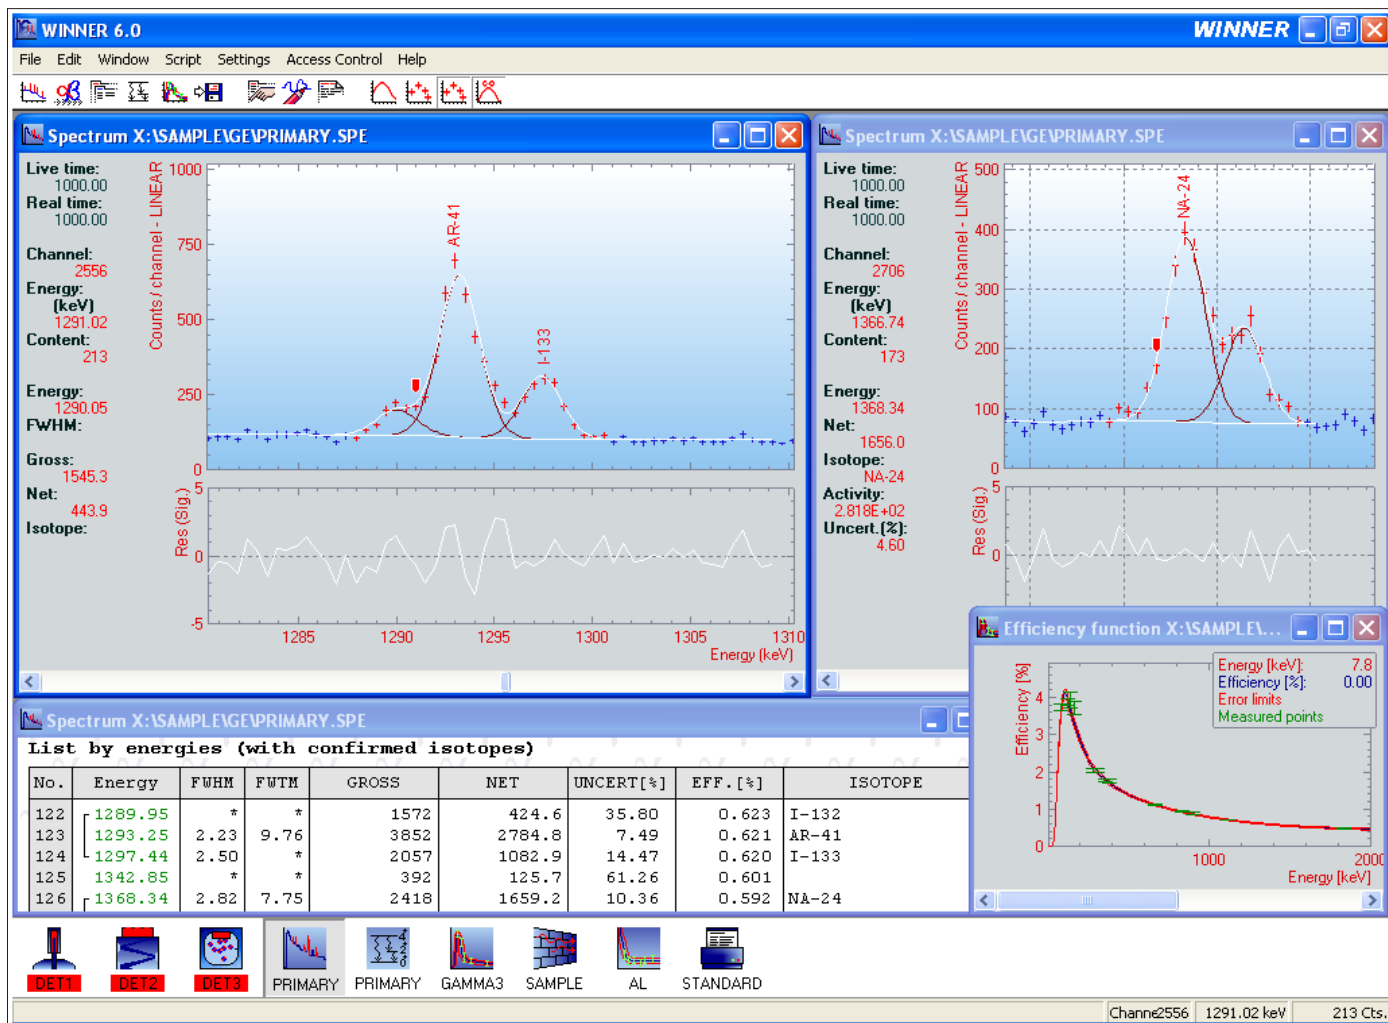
WINNER 6.0

WINNER

File Edit Window Script Settings Access Control Help

Spectrum X:\SAMPLE\GE\PRIMARY.SPE

Live time:
1000.00
Real time:
1000.00

Channel:
2556
Energy:
(keV)
1291.02
Content:
213

Energy:
1290.05
FWHM:

Gross:
1545.3
Net:
443.9
Isotope:

Counts / channel - LINEAR

1000
750
500
250
0

AR-41
I-133

Res (Sig.)
5
0
-5

1285 1290 1295 1300 1305 1310
Energy (keV)

Spectrum X:\SAMPLE\GE\PRIMARY.SPE

Live time:
1000.00
Real time:
1000.00

Channel:
2706
Energy:
(keV)
1366.74
Content:
173

Energy:
1368.34
Net:
1656.0
Isotope:
NA-24
Activity:
2.818E+02
Uncert.(%):
4.60

Counts / channel - LINEAR

500
400
300
200
100
0

NA-24

Res (Sig.)
5
0

Efficiency function X:\SAMPLE\...

Efficiency [%]
4
3
2
1
0

Energy [keV]: 7.8
Efficiency [%]: 0.00
Error limits
Measured points

1000 2000
Energy [keV]

Spectrum X:\SAMPLE\GE\PRIMARY.SPE

List by energies (with confirmed isotopes)

| No. | Energy | FWHM | FWTM | GROSS | NET | UNCERT[%] | EFF.[%] | ISOTOPE |
|---|---|---|---|---|---|---|---|---|
| 122 | 1289.95 | * | * | 1572 | 424.6 | 35.80 | 0.623 | I-132 |
| 123 | 1293.25 | 2.23 | 9.76 | 3852 | 2784.8 | 7.49 | 0.621 | AR-41 |
| 124 | 1297.44 | 2.50 | * | 2057 | 1082.9 | 14.47 | 0.620 | I-133 |
| 125 | 1342.85 | * | * | 392 | 125.7 | 61.26 | 0.601 | |
| 126 | 1368.34 | 2.82 | 7.75 | 2418 | 1659.2 | 10.36 | 0.592 | NA-24 |

DET1 DET2 DET3 PRIMARY PRIMARY GAMMA3 SAMPLE AL STANDARD

Channel2556 1291.02 keV 213 Cts.